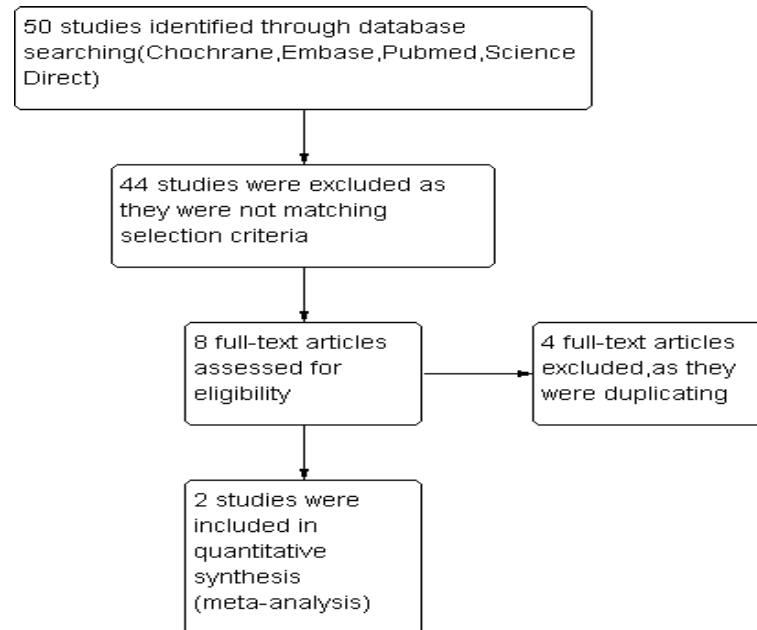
50 studies identified through database searching(Chochrane,Embase,Pubmed,Science Direct)

44 studies were excluded as they were not matching selection criteria

8 full-text articles assessed for eligibility

4 full-text articles excluded,as they were duplicating

2 studies were included in quantitative synthesis (meta-analysis)